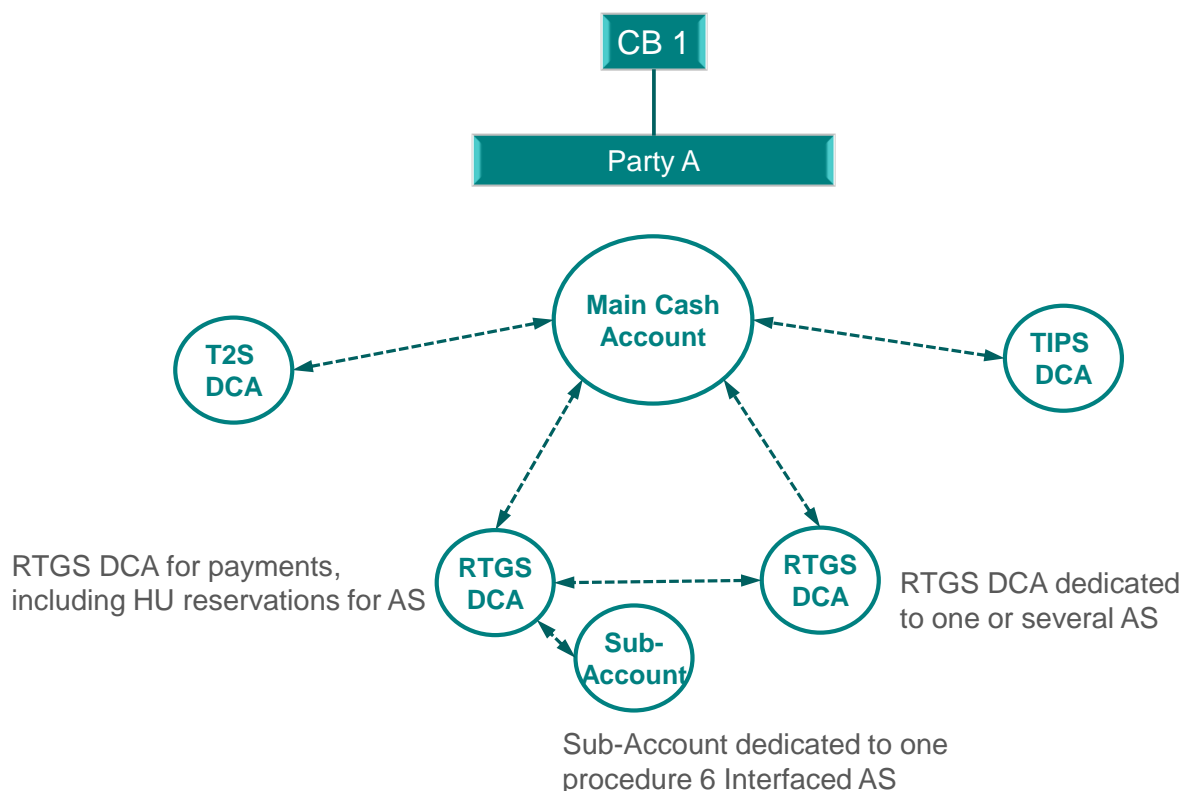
CB 1

Party A

Main Cash Account

T2S DCA

TIPS DCA

RTGS DCA for payments, including HU reservations for AS

RTGS DCA

RTGS DCA

RTGS DCA dedicated to one or several AS

Sub-Account

Sub-Account dedicated to one procedure 6 Interfaced AS